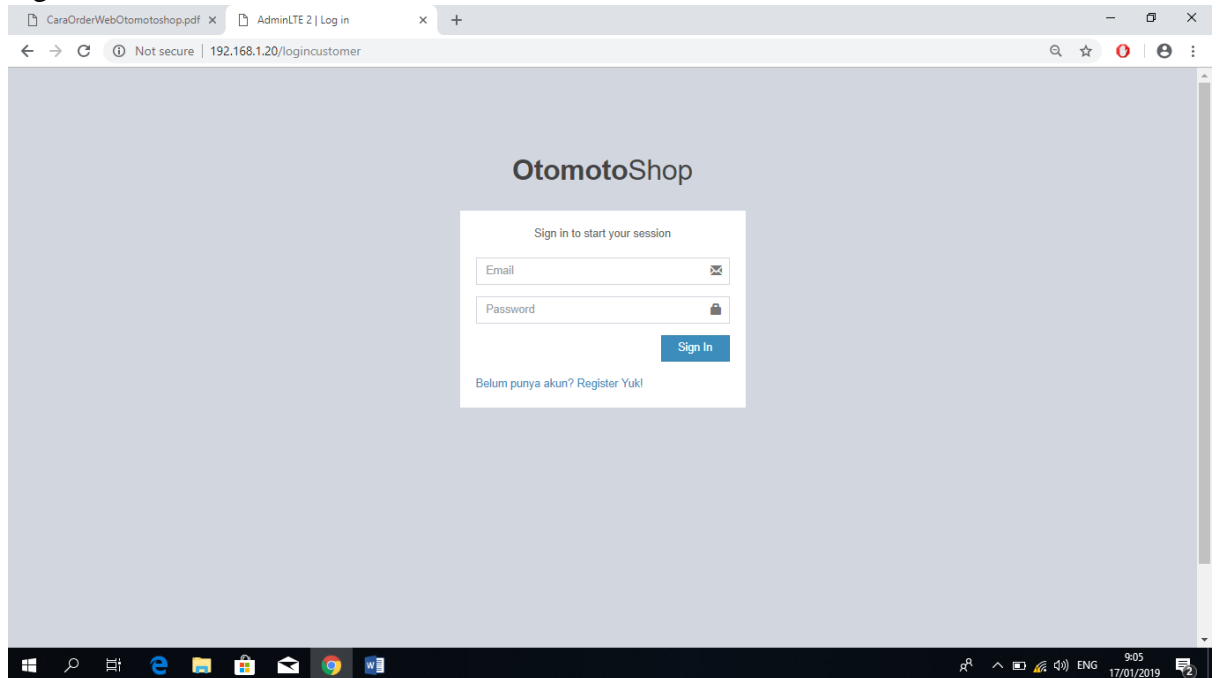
CaraOrderWebOtomotoshop.pdf ×
AdminLTE 2 | Log in ×
+

Not secure | 192.168.1.20/logincustomer

OtomotoShop

Sign in to start your session

Email

Password

Sign In

Belum punya akun? Register Yuk!

ENG
9:05
17/01/2019
2